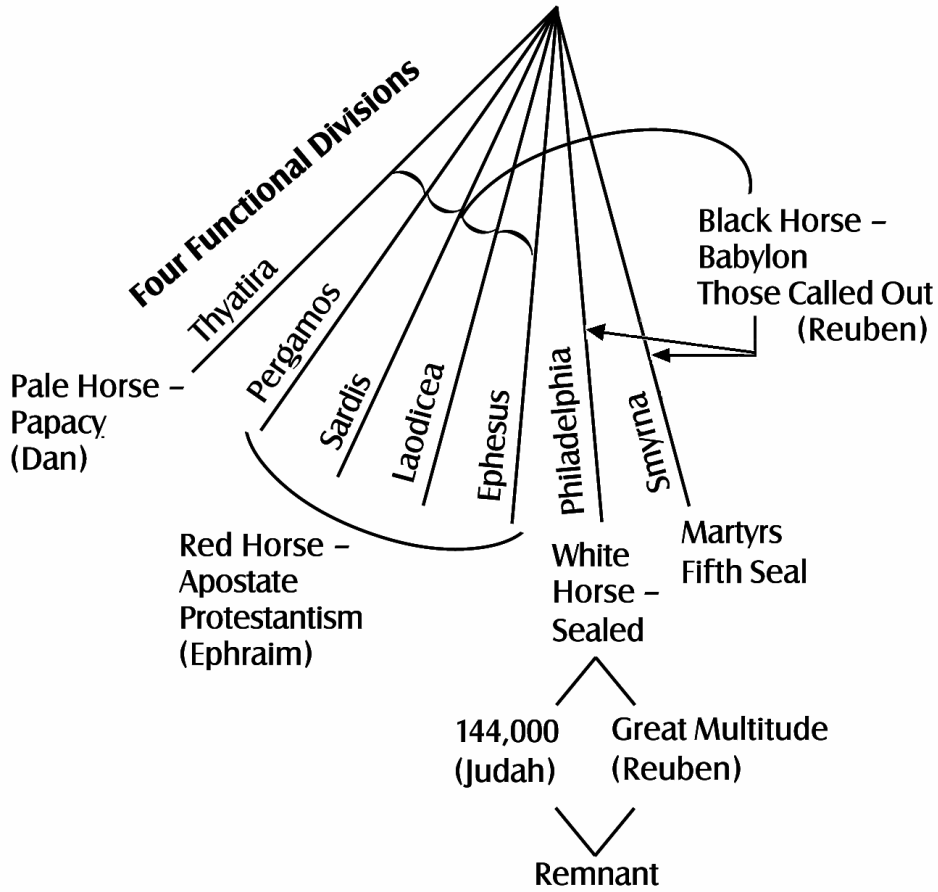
Four Functional Divisions

Thyatira
Pergamos
Sardis
Laodicea
Ephesus
Philadelphia
Smyrna

Black Horse – Babylon
Those Called Out
(Reuben)

Pale Horse – Papacy
(Dan)

Red Horse – Apostate Protestantism
(Ephraim)

White Horse – Sealed

Martyrs
Fifth Seal

144,000
(Judah)

Great Multitude
(Reuben)

Remnant